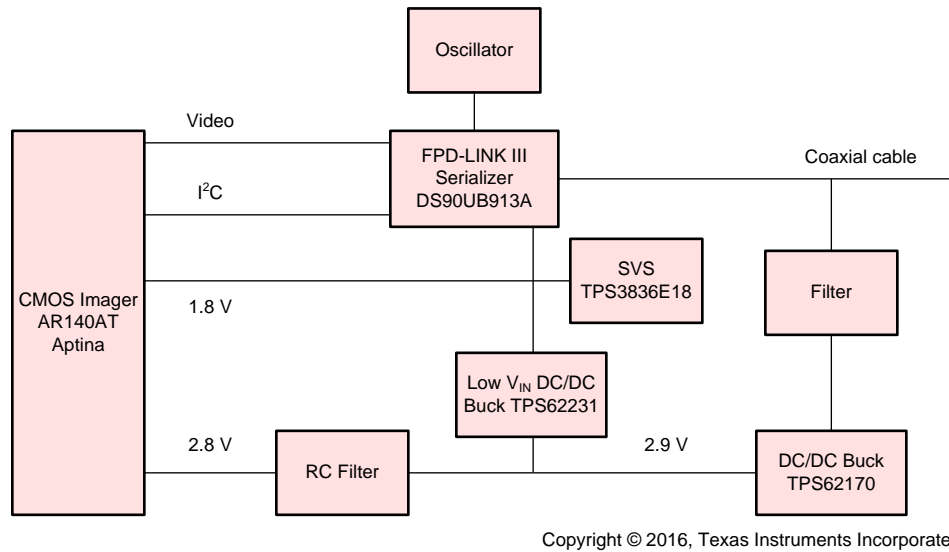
Oscillator

Video

FPD-LINK III Serializer DS90UB913A

Coaxial cable

$I^2C$

CMOS Imager AR140AT Aptina

SVS TPS3836E18

Filter

1.8 V

Low $V_{IN}$ DC/DC Buck TPS62231

2.8 V

RC Filter

2.9 V

DC/DC Buck TPS62170

Copyright © 2016, Texas Instruments Incorporate